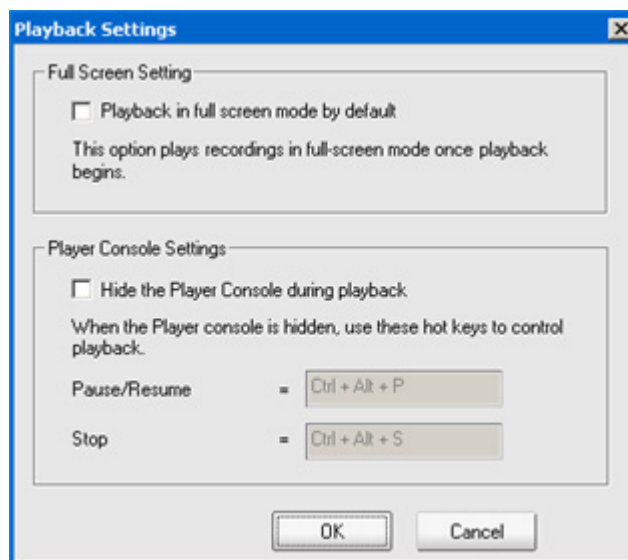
Playback Settings

Full Screen Setting

Playback in full screen mode by default

This option plays recordings in full-screen mode once playback begins.

Player Console Settings

Hide the Player Console during playback

When the Player console is hidden, use these hot keys to control playback.

Pause/Resume = Ctrl + Alt + P

Stop = Ctrl + Alt + S

OK

Cancel